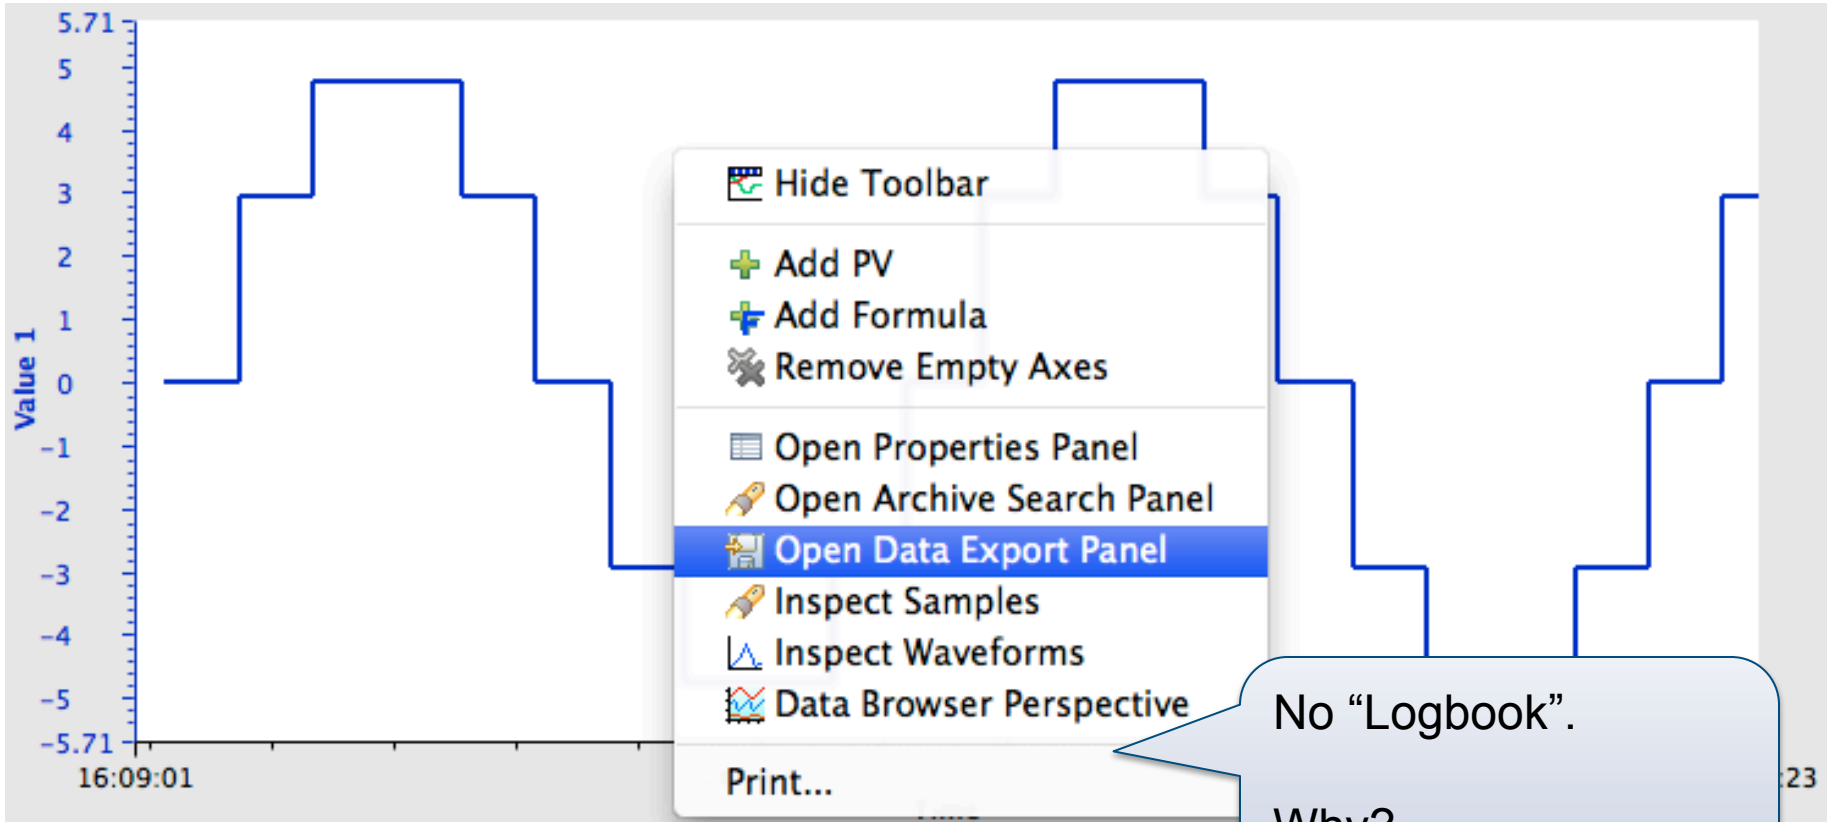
5.71
5
4
3
2
1
0
-1
-2
-3
-4
-5
-5.71
Value 1
16:09:01
:23

Hide Toolbar
Add PV
Add Formula
Remove Empty Axes
Open Properties Panel
Open Archive Search Panel
Open Data Export Panel
Inspect Samples
Inspect Waveforms
Data Browser Perspective
Print...

No “Logbook”.

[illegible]